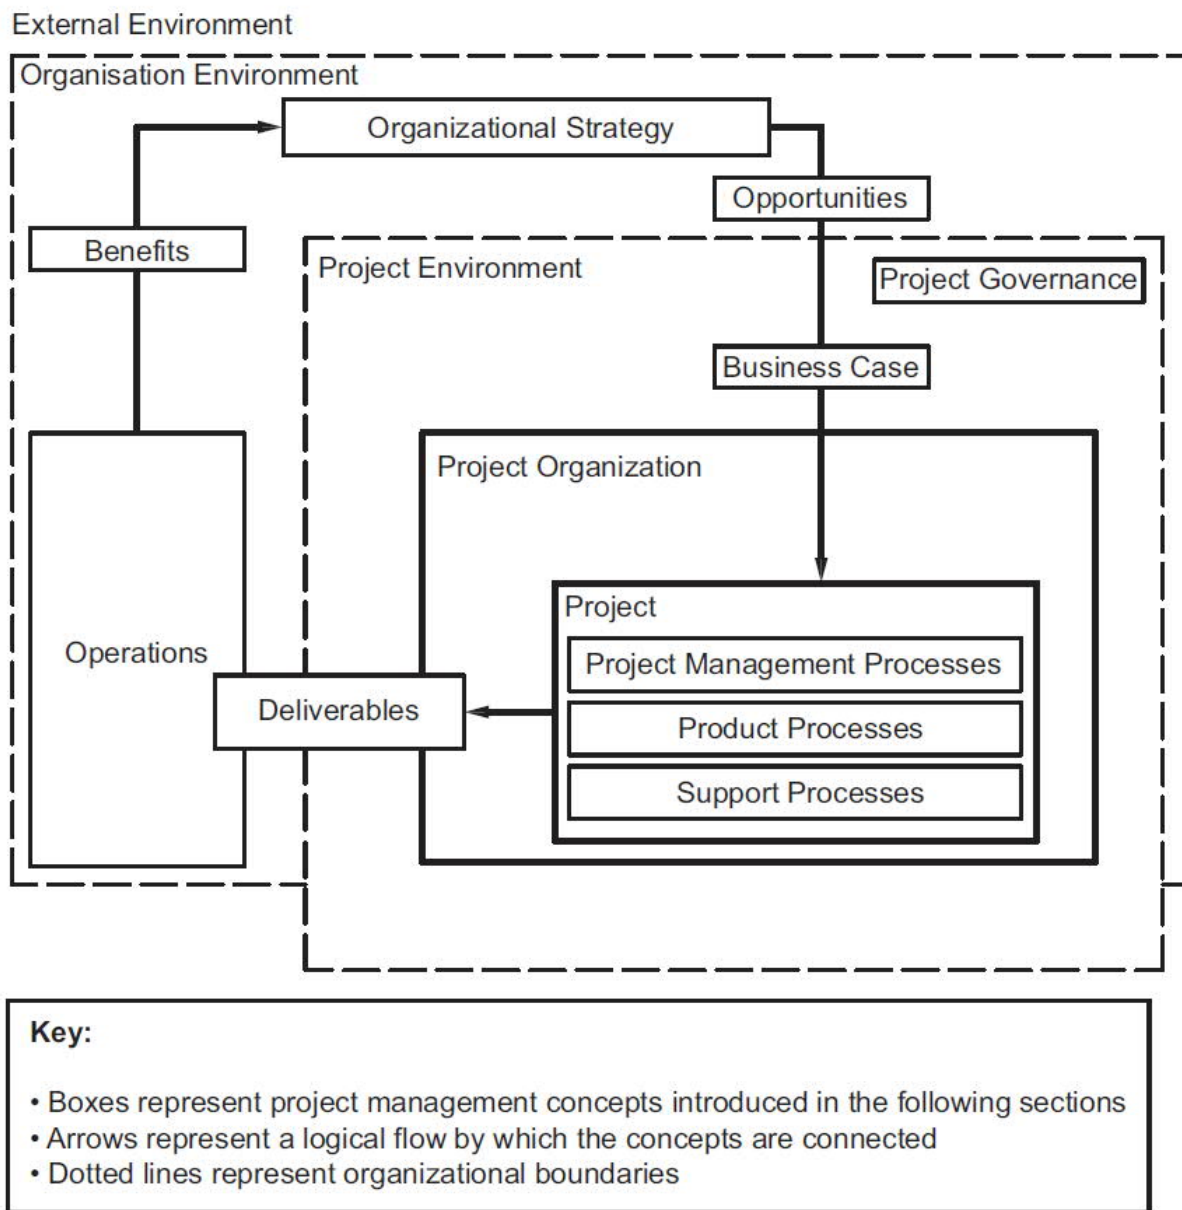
External Environment

Organisation Environment

Organizational Strategy

Opportunities

Benefits

Project Environment

Project Governance

Business Case

Project Organization

Operations

Project

Project Management Processes

Deliverables

Product Processes

Support Processes

Key:

• Boxes represent project management concepts introduced in the following sections
• Arrows represent a logical flow by which the concepts are connected
• Dotted lines represent organizational boundaries